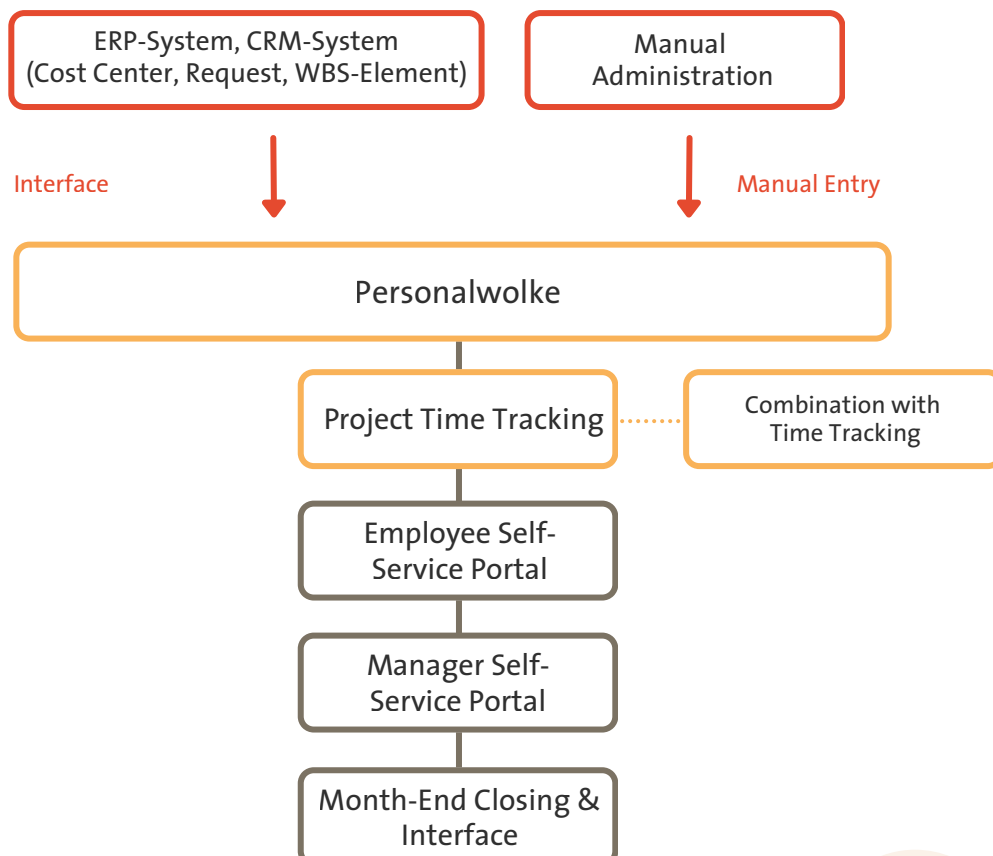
ERP-System, CRM-System (Cost Center, Request, WBS-Element)

Manual Administration

Interface

Manual Entry

Personalwolke

Project Time Tracking

Combination with Time Tracking

Employee Self-Service Portal

Manager Self-Service Portal

Month-End Closing & Interface